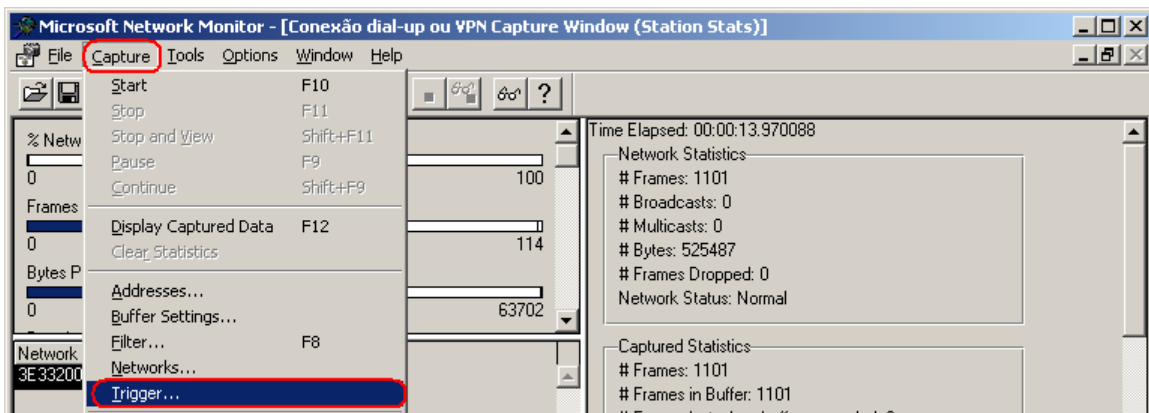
Microsoft Network Monitor - [Conexão dial-up ou VPN Capture Window (Station Stats)]

File Capture Tools Options Window Help

Start F10
Stop F11
Stop and View Shift+F11
Pause F9
Continue Shift+F9
Display Captured Data F12
Clear Statistics
Addresses...
Buffer Settings...
Filter... F8
Networks...
Trigger...

% Netw
0
100
Frames
0
114
Bytes P
0
63702

Network
3E33200

Time Elapsed: 00:00:13.970088
Network Statistics
# Frames: 1101
# Broadcasts: 0
# Multicasts: 0
# Bytes: 525487
# Frames Dropped: 0
Network Status: Normal

Captured Statistics
# Frames: 1101
# Frames in Buffer: 1101